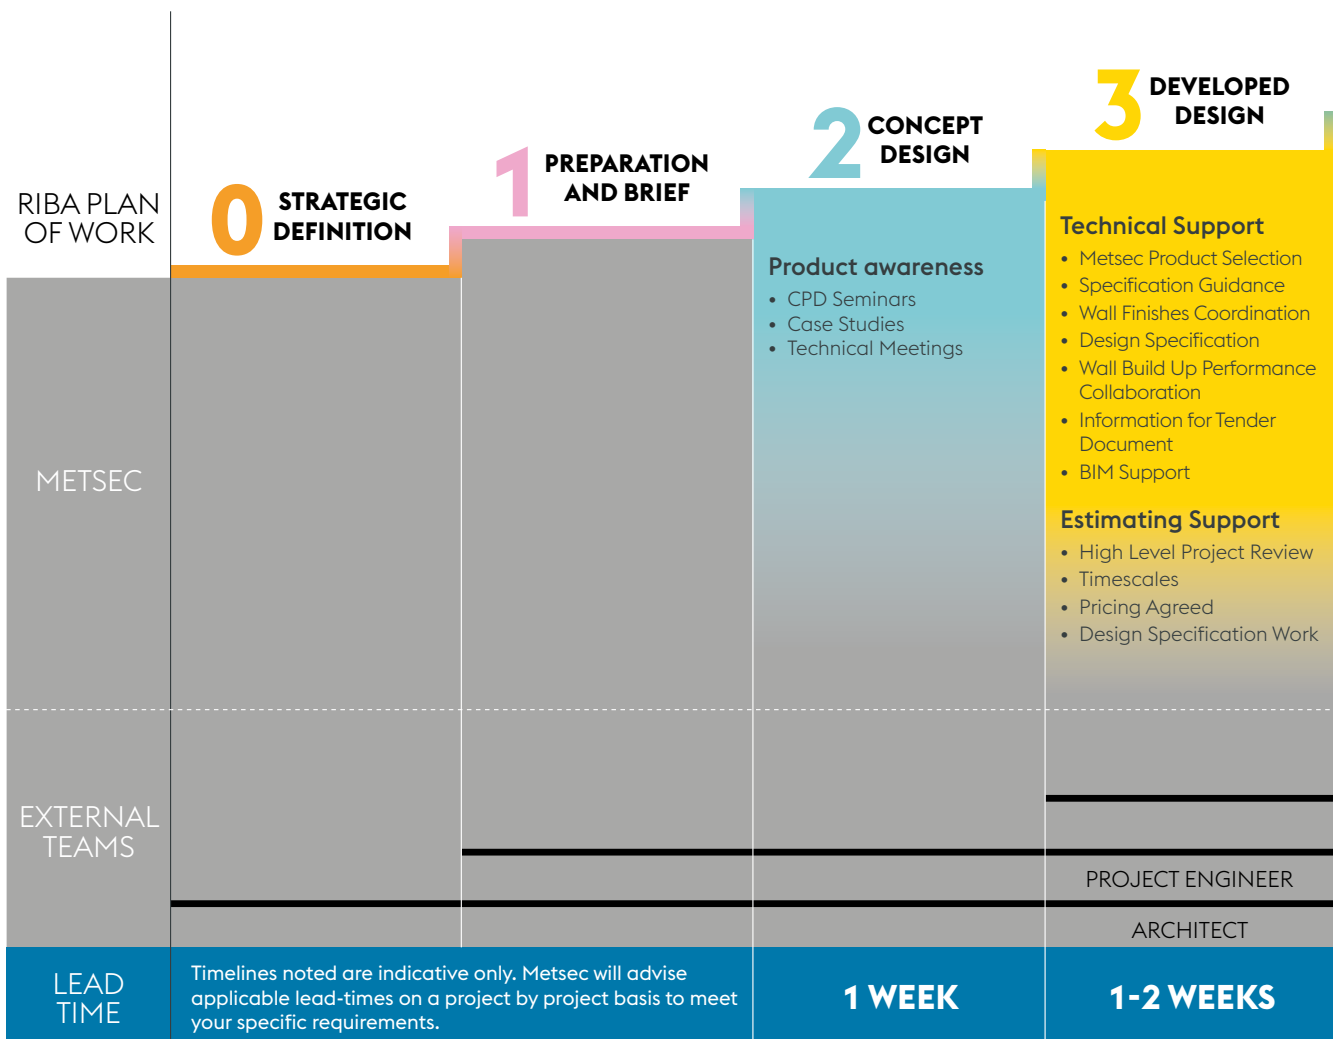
RIBA PLAN OF WORK

0 STRATEGIC DEFINITION

1 PREPARATION AND BRIEF

2 CONCEPT DESIGN

3 DEVELOPED DESIGN

Product awareness
- CPD Seminars
- Case Studies
- Technical Meetings

Technical Support
- Metsec Product Selection
- Specification Guidance
- Wall Finishes Coordination
- Design Specification
- Wall Build Up Performance Collaboration
- Information for Tender Document
- BIM Support

Estimating Support
- High Level Project Review
- Timescales
- Pricing Agreed
- Design Specification Work

METSEC

EXTERNAL TEAMS

PROJECT ENGINEER

ARCHITECT

LEAD TIME

Timelines noted are indicative only. Metsec will advise applicable lead-times on a project by project basis to meet your specific requirements.

1 WEEK

1-2 WEEKS